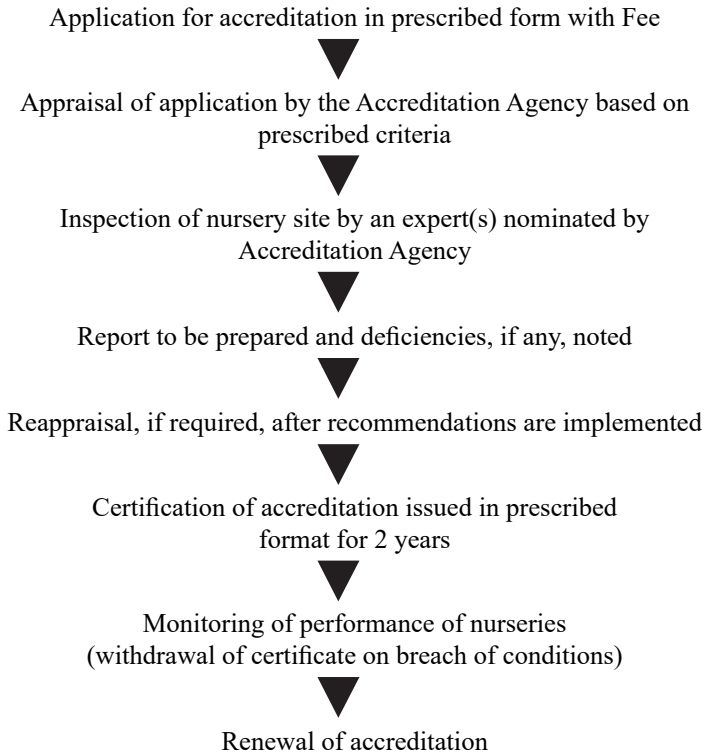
Application for accreditation in prescribed form with Fee

Appraisal of application by the Accreditation Agency based on prescribed criteria

Inspection of nursery site by an expert(s) nominated by Accreditation Agency

Report to be prepared and deficiencies, if any, noted

Reappraisal, if required, after recommendations are implemented

Certification of accreditation issued in prescribed format for 2 years

Monitoring of performance of nurseries (withdrawal of certificate on breach of conditions)

Renewal of accreditation